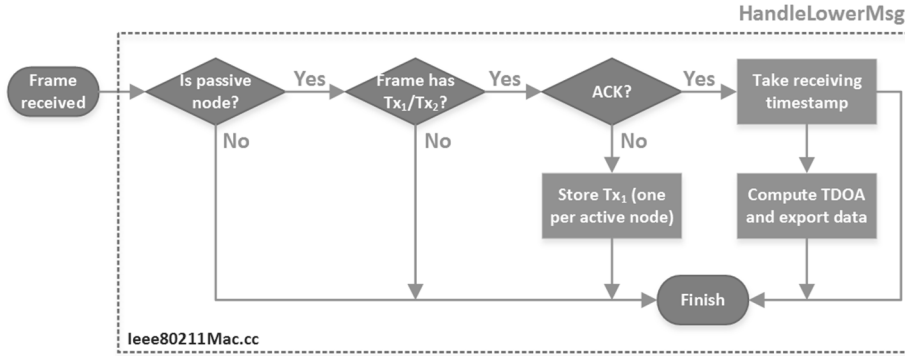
HandleLowerMsg

Frame received

Is passive node?

Yes

Frame has $Tx_1/Tx_2$?

Yes

ACK?

Yes

Take receiving timestamp

No

No

No

Store $Tx_1$ (one per active node)

Compute TDOA and export data

Finish

Ieee80211Mac.cc